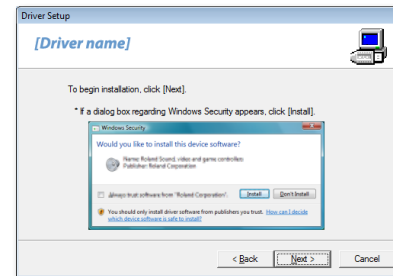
Driver Setup

[Driver name]

To begin installation, click [Next].

* If a dialog box regarding Windows Security appears, click [Install].

Windows Security

Would you like to install this device software?

Name: Roland Sound, video and game controllers
Publisher: Roland Corporation

Always trust software from "Roland Corporation".

Install

Don't Install

You should only install driver software from publishers you trust. How can I decide which device software is safe to install?

< Back

Next >

Cancel